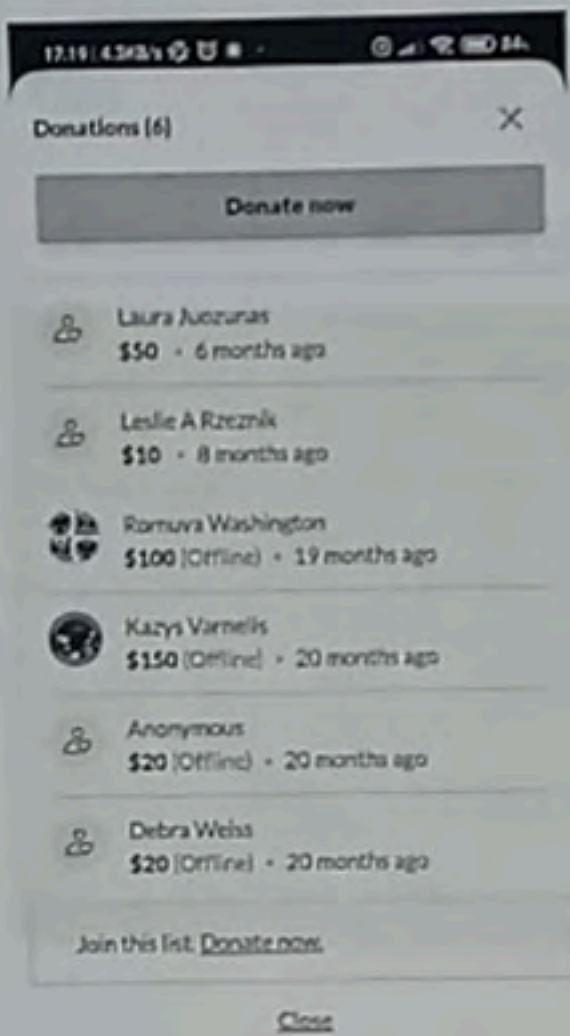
17:19 | 4.3KB/s

Donations (6)

×

Donate now

Laura Juozunas
$50 • 6 months ago

Leslie A Rzeznik
$10 • 8 months ago

Romuva Washington
$100 (Offline) • 19 months ago

Kazys Varnelis
$150 (Offline) • 20 months ago

Anonymous
$20 (Offline) • 20 months ago

Debra Weiss
$20 (Offline) • 20 months ago

Join this list. Donate now.

Close